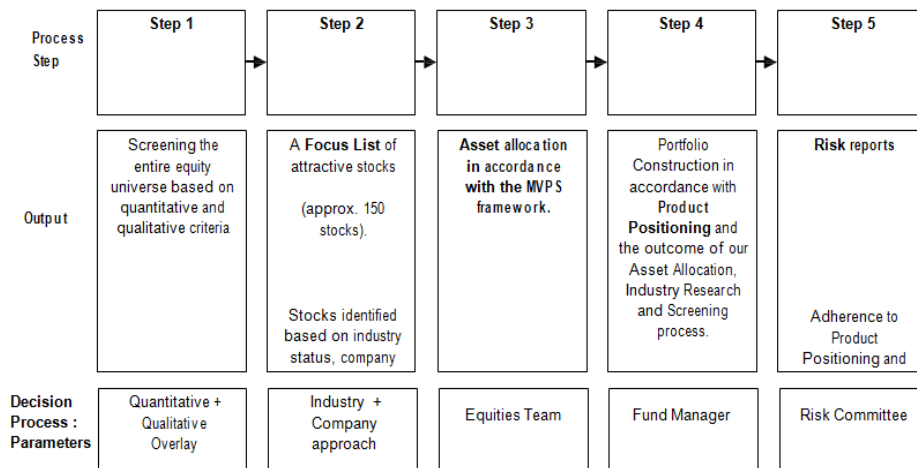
| | Step 1 | Step 2 | Step 3 | Step 4 | Step 5 |
|---|---|---|---|---|---|
| Process Step | | | | | |
| Output | Screening the entire equity universe based on quantitative and qualitative criteria | A **Focus List** of attractive stocks (approx. 150 stocks). Stocks identified based on industry status, company | **Asset allocation in accordance with the MVPS framework.** | Portfolio Construction in accordance with **Product Positioning** and the outcome of our Asset Allocation, Industry Research and Screening process. | **Risk** reports Adherence to Product Positioning and |
| **Decision Process : Parameters** | Quantitative + Qualitative Overlay | Industry + Company approach | Equities Team | Fund Manager | Risk Committee |